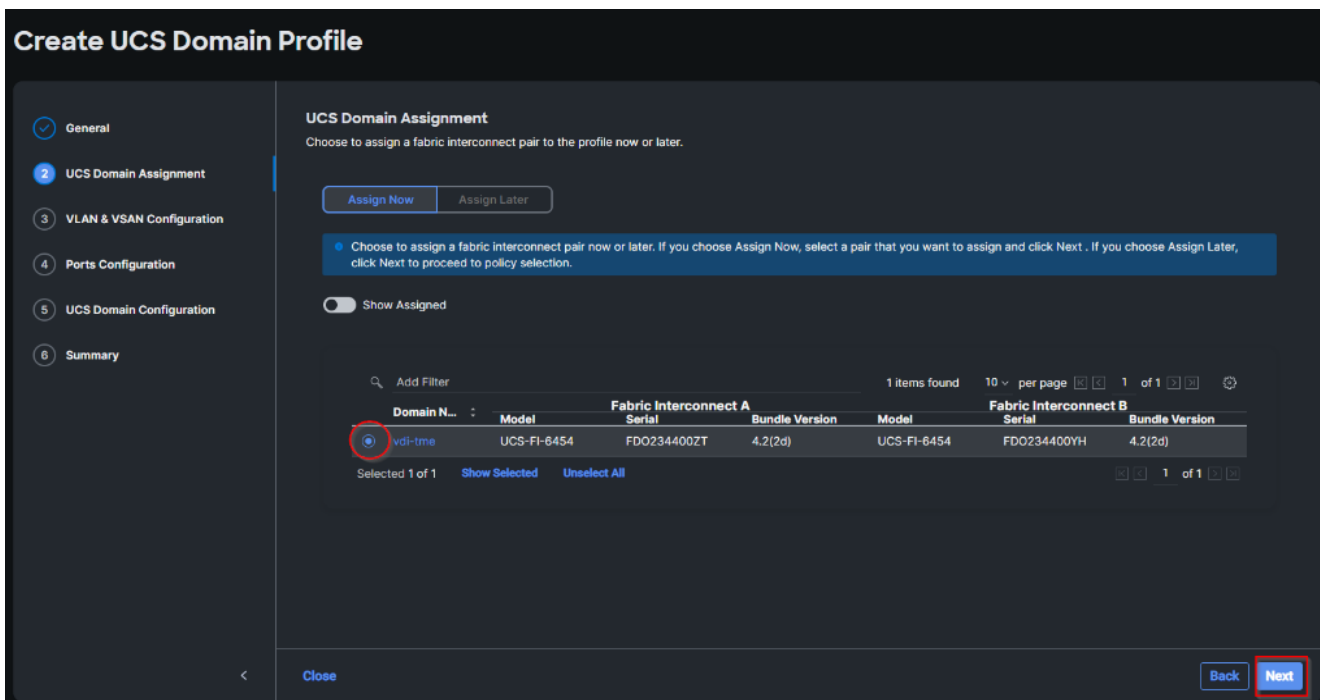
Create UCS Domain Profile

General

2 UCS Domain Assignment

3 VLAN & VSAN Configuration

4 Ports Configuration

5 UCS Domain Configuration

6 Summary

UCS Domain Assignment

Choose to assign a fabric interconnect pair to the profile now or later.

Assign Now | Assign Later

Choose to assign a fabric interconnect pair now or later. If you choose Assign Now, select a pair that you want to assign and click Next . If you choose Assign Later, click Next to proceed to policy selection.

Show Assigned

Add Filter

1 items found 10 per page 1 of 1

| Domain N... | Fabric Interconnect A Model | Fabric Interconnect A Serial | Fabric Interconnect A Bundle Version | Fabric Interconnect B Model | Fabric Interconnect B Serial | Fabric Interconnect B Bundle Version |
|---|---|---|---|---|---|---|
| vdi-tme | UCS-FI-6454 | FDO234400ZT | 4.2(2d) | UCS-FI-6454 | FDO234400YH | 4.2(2d) |

Selected 1 of 1 Show Selected Unselect All

1 of 1

<

Close

Back Next